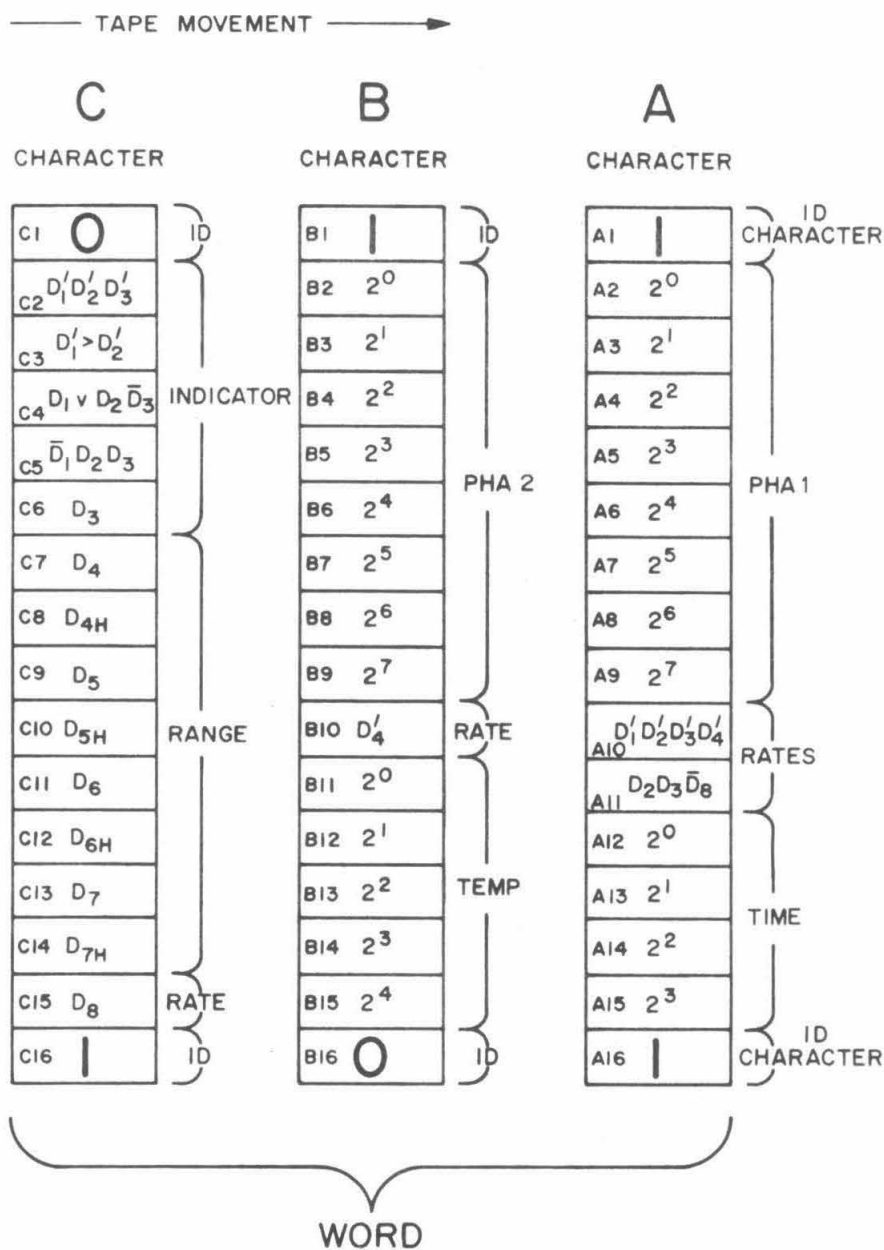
—— TAPE MOVEMENT ——→

C
CHARACTER

| | |
|---|---|
| C1 | 0 |
| C2 | $D_1' D_2' D_3'$ |
| C3 | $D_1' > D_2'$ |
| C4 | $D_1 \vee D_2 \bar{D}_3$ |
| C5 | $\bar{D}_1 D_2 D_3$ |
| C6 | $D_3$ |
| C7 | $D_4$ |
| C8 | $D_{4H}$ |
| C9 | $D_5$ |
| C10 | $D_{5H}$ |
| C11 | $D_6$ |
| C12 | $D_{6H}$ |
| C13 | $D_7$ |
| C14 | $D_{7H}$ |
| C15 | $D_8$ |
| C16 | 1 |

ID
INDICATOR
RANGE
RATE
ID

B
CHARACTER

| | |
|---|---|
| B1 | 1 |
| B2 | $2^0$ |
| B3 | $2^1$ |
| B4 | $2^2$ |
| B5 | $2^3$ |
| B6 | $2^4$ |
| B7 | $2^5$ |
| B8 | $2^6$ |
| B9 | $2^7$ |
| B10 | $D_4'$ |
| B11 | $2^0$ |
| B12 | $2^1$ |
| B13 | $2^2$ |
| B14 | $2^3$ |
| B15 | $2^4$ |
| B16 | 0 |

ID
PHA 2
RATE
TEMP
ID

A
CHARACTER

| | |
|---|---|
| A1 | 1 |
| A2 | $2^0$ |
| A3 | $2^1$ |
| A4 | $2^2$ |
| A5 | $2^3$ |
| A6 | $2^4$ |
| A7 | $2^5$ |
| A8 | $2^6$ |
| A9 | $2^7$ |
| A10 | $D_1' D_2' D_3' D_4'$ |
| A11 | $D_2 D_3 \bar{D}_8$ |
| A12 | $2^0$ |
| A13 | $2^1$ |
| A14 | $2^2$ |
| A15 | $2^3$ |
| A16 | 1 |

ID CHARACTER
PHA 1
RATES
TIME
ID CHARACTER

WORD